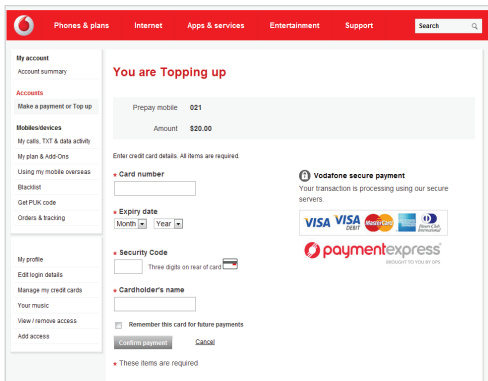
Phones & plans Internet Apps & services Entertainment Support Search

My account
Account summary

Accounts
Make a payment or Top up

Mobiles/devices
My calls, TXT & data activity
My plan & Add-Ons
Using my mobile overseas
Blacklist
Get PUK code
Orders & tracking

My profile
Edit login details
Manage my credit cards
Your music
View / remove access
Add access

You are Topping up

| Prepay mobile | 021 |
|---|---|
| Amount | $20.00 |

Enter credit card details. All items are required.

• Card number

• Expiry date
Month Year

• Security Code
Three digits on rear of card

• Cardholder's name

Remember this card for future payments

Confirm payment Cancel

• These items are required

Vodafone secure payment
Your transaction is processing using our secure servers.

VISA VISA DEBIT MasterCard Diners Club International

paymentexpress
BROUGHT TO YOU BY DPS